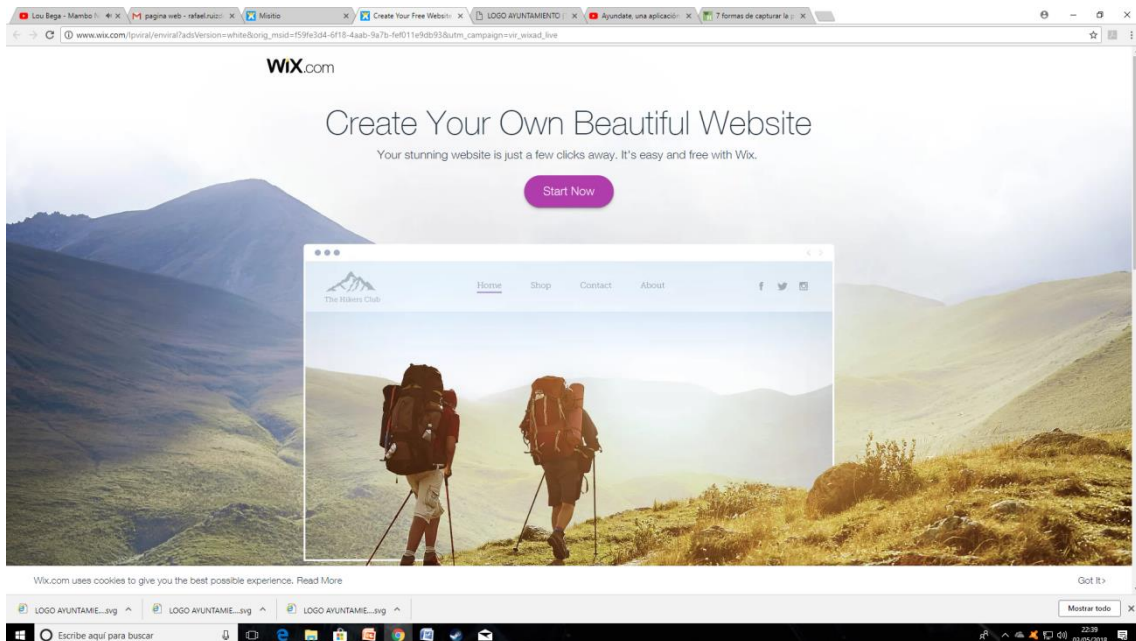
Lou Bega - Mambo N ×
pagina web - rafael.ruiz ×
Misitio ×
Create Your Free Website ×
LOGO AYUNTAMIENTO ×
Ayundate, una aplicación ×
7 formas de capturar la p ×

www.wix.com/lpviral/enviral?adsVersion=white&orig_msid=f59fe3d4-6f18-4aab-9a7b-fef011e9db93&utm_campaign=vir_wixad_live

WiX.com

Create Your Own Beautiful Website

Your stunning website is just a few clicks away. It's easy and free with Wix.

Start Now

The Hikers Club

Home Shop Contact About

Wix.com uses cookies to give you the best possible experience. Read More

Got It >

LOGO AYUNTAMIE....svg ^
LOGO AYUNTAMIE....svg ^
LOGO AYUNTAMIE....svg ^

Mostrar todo

Escribe aquí para buscar

22:39
03/05/2018